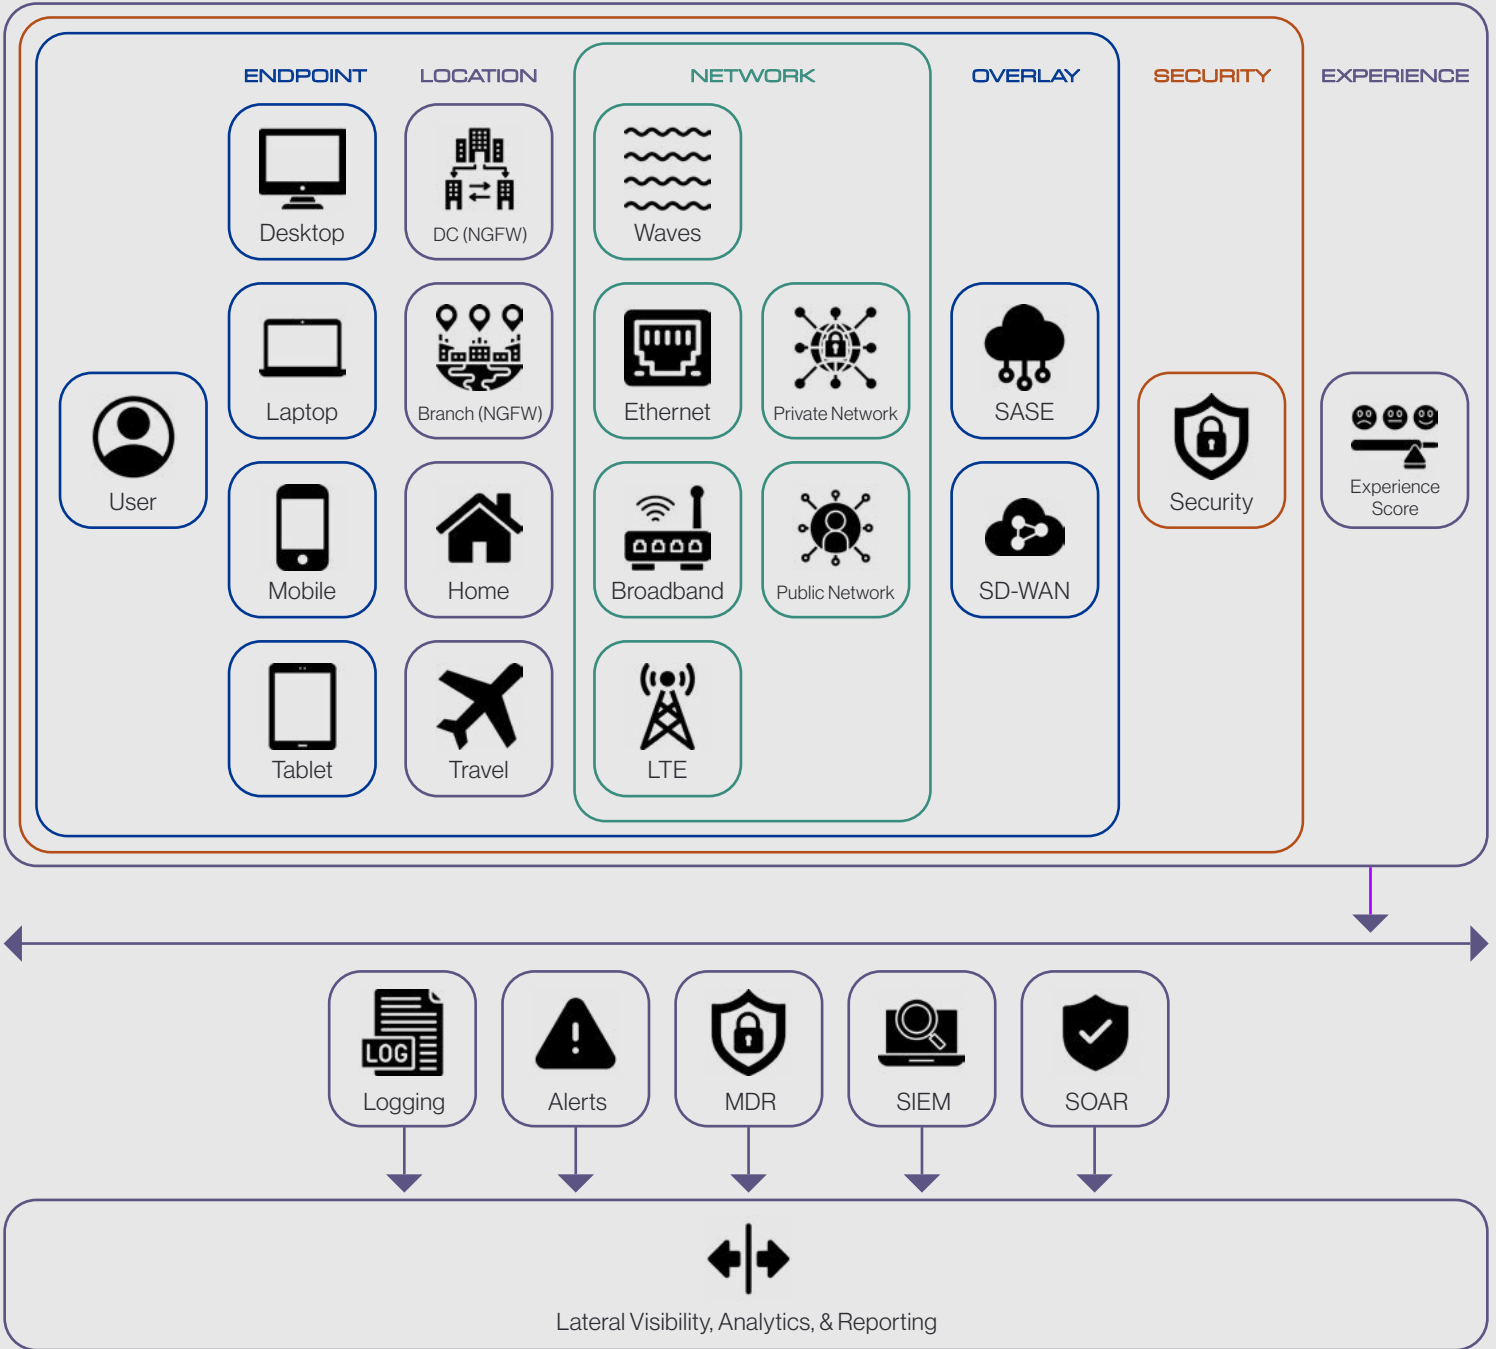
ENDPOINT LOCATION NETWORK OVERLAY SECURITY EXPERIENCE

User

Desktop

Laptop

Mobile

Tablet

DC (NGFW)

Branch (NGFW)

Home

Travel

Waves

Ethernet

Private Network

Broadband

Public Network

LTE

SASE

SD-WAN

Security

Experience Score

LOG

Logging

Alerts

MDR

SIEM

SOAR

Lateral Visibility, Analytics, & Reporting